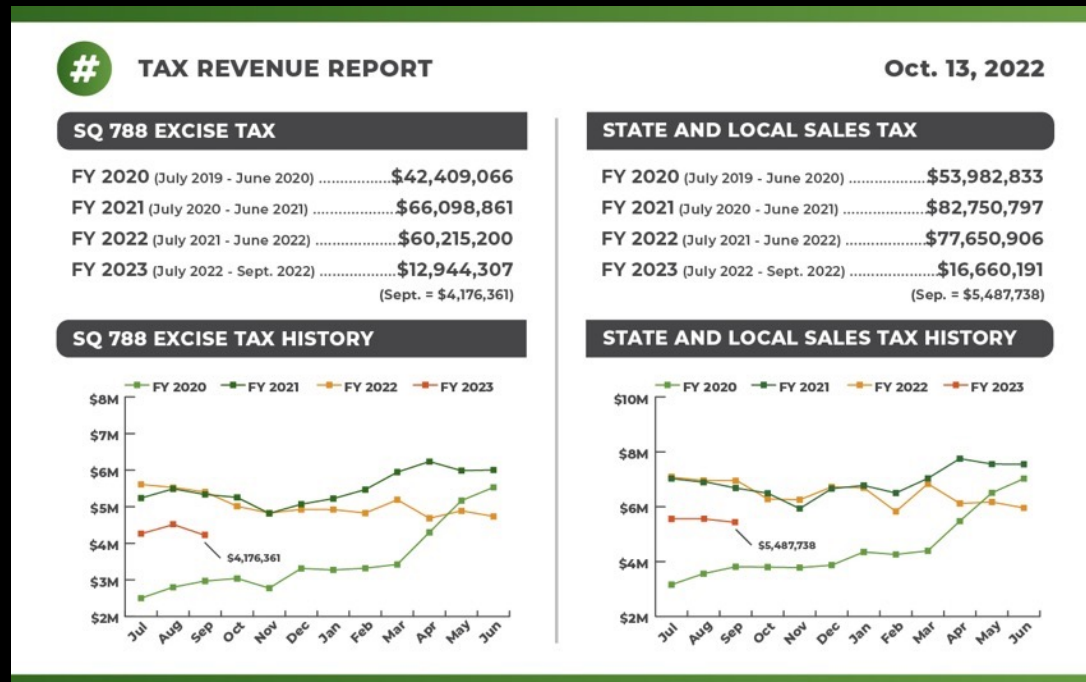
#

TAX REVENUE REPORT

Oct. 13, 2022

SQ 788 EXCISE TAX

FY 2020 (July 2019 - June 2020) ..................$42,409,066
FY 2021 (July 2020 - June 2021) ..................$66,098,861
FY 2022 (July 2021 - June 2022) ..................$60,215,200
FY 2023 (July 2022 - Sept. 2022) ..................$12,944,307
(Sept. = $4,176,361)

STATE AND LOCAL SALES TAX

FY 2020 (July 2019 - June 2020) ..................$53,982,833
FY 2021 (July 2020 - June 2021) ..................$82,750,797
FY 2022 (July 2021 - June 2022) ..................$77,650,906
FY 2023 (July 2022 - Sept. 2022) ..................$16,660,191
(Sep. = $5,487,738)

SQ 788 EXCISE TAX HISTORY

FY 2020 FY 2021 FY 2022 FY 2023

$8M
$7M
$6M
$5M
$4M
$3M
$2M

$4,176,361

Jul Aug Sep Oct Nov Dec Jan Feb Mar Apr May Jun

STATE AND LOCAL SALES TAX HISTORY

FY 2020 FY 2021 FY 2022 FY 2023

$10M
$8M
$6M
$4M
$2M

$5,487,738

Jul Aug Sep Oct Nov Dec Jan Feb Mar Apr May Jun